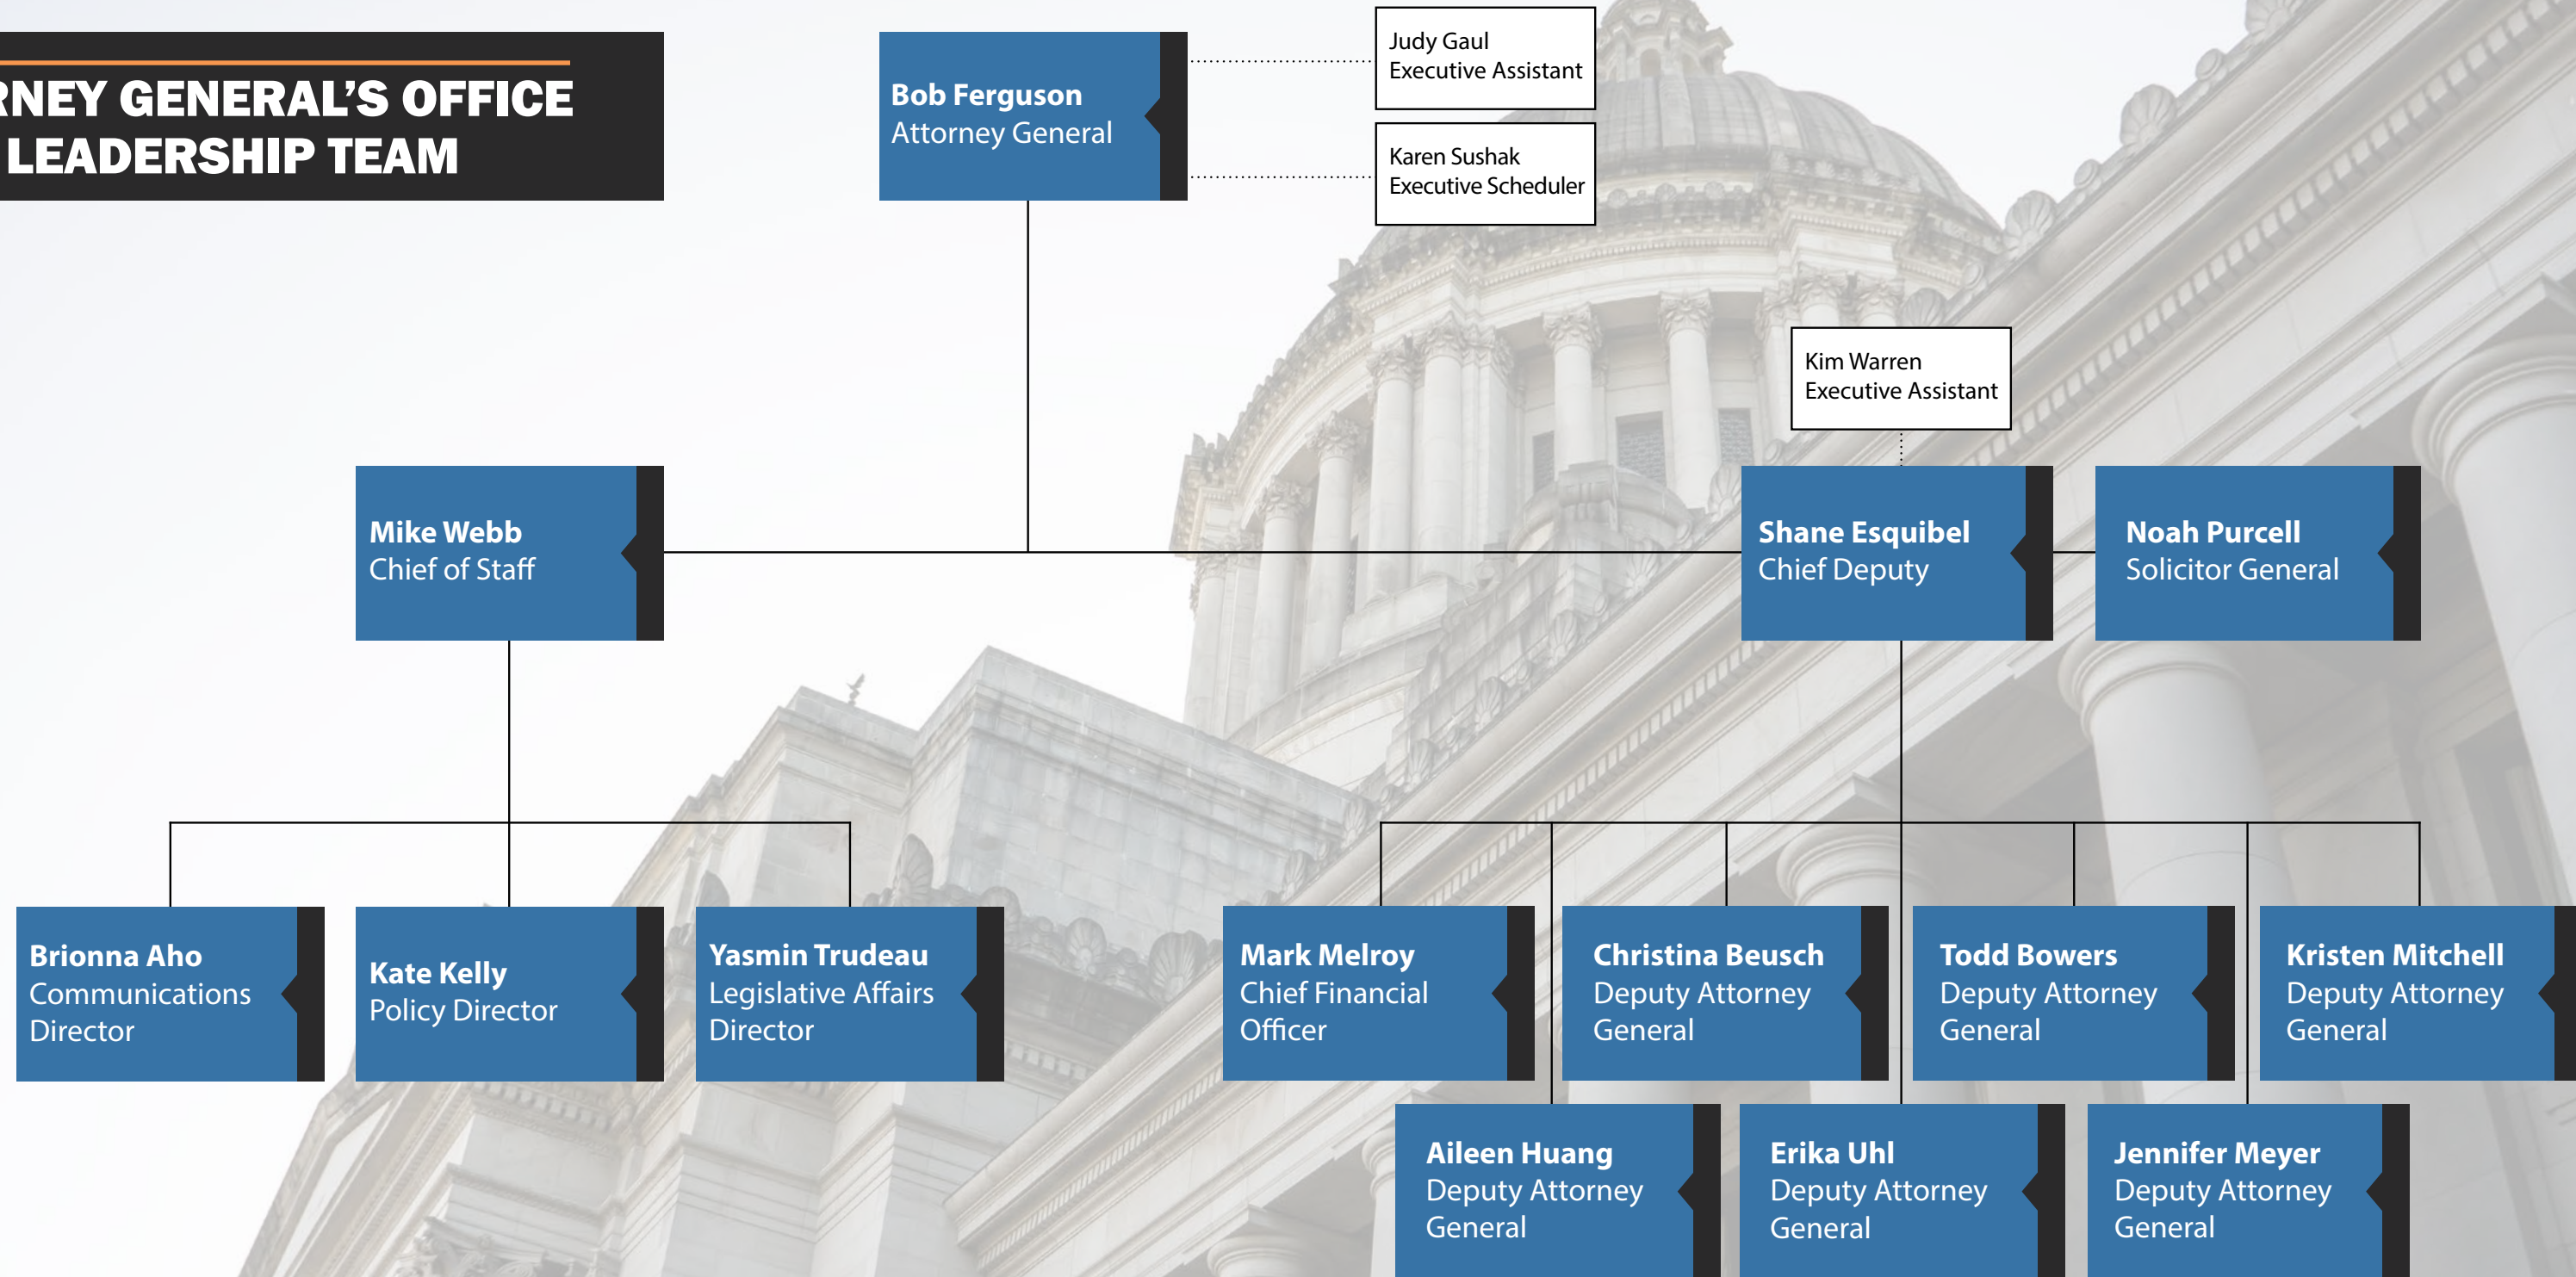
RNEY GENERAL'S OFFICE
LEADERSHIP TEAM

Bob Ferguson
Attorney General

Judy Gaul
Executive Assistant

Karen Sushak
Executive Scheduler

Kim Warren
Executive Assistant

Mike Webb
Chief of Staff

Shane Esquibel
Chief Deputy

Noah Purcell
Solicitor General

Brionna Aho
Communications Director

Kate Kelly
Policy Director

Yasmin Trudeau
Legislative Affairs Director

Mark Melroy
Chief Financial Officer

Christina Beusch
Deputy Attorney General

Todd Bowers
Deputy Attorney General

Kristen Mitchell
Deputy Attorney General

Aileen Huang
Deputy Attorney General

Erika Uhl
Deputy Attorney General

Jennifer Meyer
Deputy Attorney General